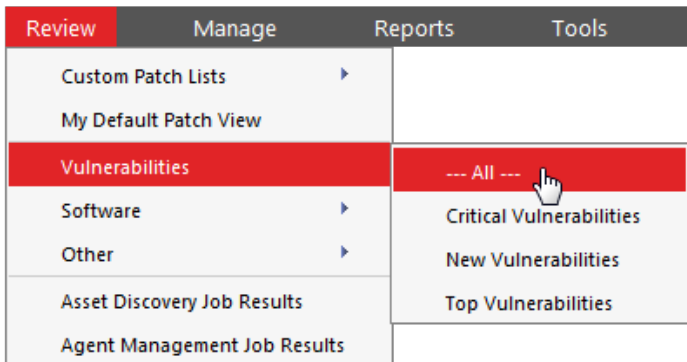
Review Manage Reports Tools

Custom Patch Lists
My Default Patch View
Vulnerabilities
Software
Other
Asset Discovery Job Results
Agent Management Job Results

--- All ---
Critical Vulnerabilities
New Vulnerabilities
Top Vulnerabilities